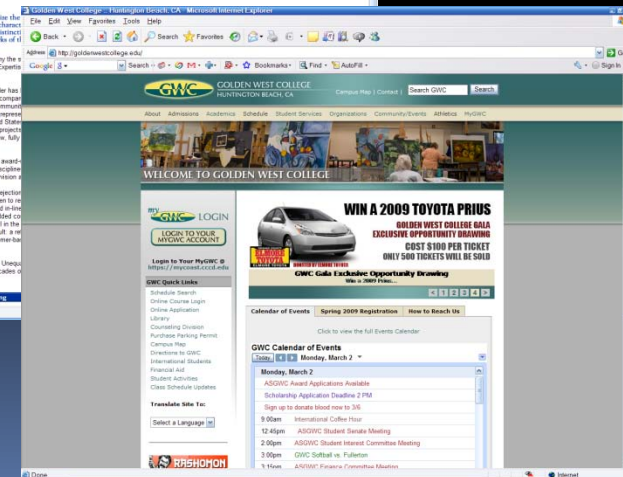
Golden West College : Huntington Beach, CA - Microsoft Internet Explorer

File Edit View Favorites Tools Help

Back Search Favorites

Address http://goldenwestcollege.edu/

Google Search Bookmarks Find AutoFill Sign In

GWC GOLDEN WEST COLLEGE HUNTINGTON BEACH, CA

Campus Map | Contact | Search GWC Search

About Admissions Academics Schedule Student Services Organizations Community/Events Athletics MyGWC

WELCOME TO GOLDEN WEST COLLEGE

my GWC LOGIN

LOGIN TO YOUR MYGWC ACCOUNT

Login to Your MyGWC @ https://mycoast.cccd.edu

GWC Quick Links

Schedule Search
Online Course Login
Online Application
Library
Counseling Division
Purchase Parking Permit
Campus Map
Directions to GWC
International Students
Financial Aid
Student Activities
Class Schedule Updates

Translate Site To:

Select a Language

RASHOMON

WIN A 2009 TOYOTA PRIUS

GOLDEN WEST COLLEGE GALA EXCLUSIVE OPPORTUNITY DRAWING

COST $100 PER TICKET

ONLY 500 TICKETS WILL BE SOLD

GWC Gala Exclusive Opportunity Drawing

Win a 2009 Prius...

1 2 3 4

Calendar of Events | Spring 2009 Registration | How to Reach Us

Click to view the full Events Calendar

GWC Calendar of Events

Today Monday, March 2

Monday, March 2
ASGWC Award Applications Available
Scholarship Application Deadline 2 PM
Sign up to donate blood now to 3/6
9:00am International Coffee Hour
12:45pm ASGWC Student Senate Meeting
2:00pm ASGWC Student Interest Committee Meeting
3:00pm GWC Softball vs. Fullerton
3:15pm ASGWC Finance Committee Meeting

Done Internet